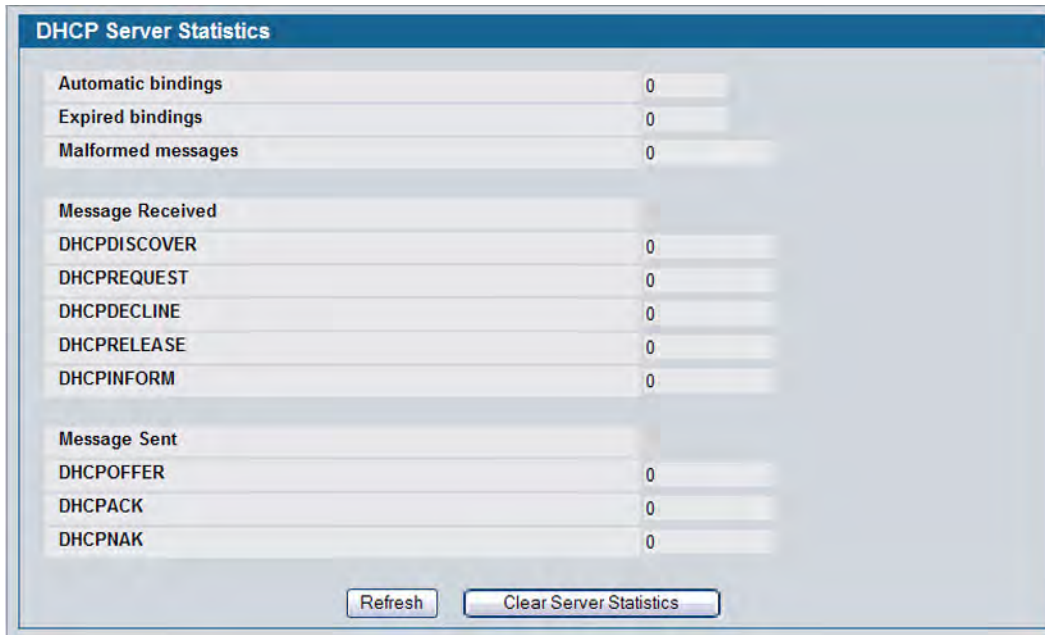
DHCP Server Statistics

| | |
|---|---|
| Automatic bindings | 0 |
| Expired bindings | 0 |
| Malformed messages | 0 |

| | |
|---|---|
| Message Received | |
| DHCPDISCOVER | 0 |
| DHCPREQUEST | 0 |
| DHCPDECLINE | 0 |
| DHCPRELEASE | 0 |
| DHCPINFORM | 0 |

| | |
|---|---|
| Message Sent | |
| DHCPOFFER | 0 |
| DHCPACK | 0 |
| DHCPNAK | 0 |

Refresh

Clear Server Statistics